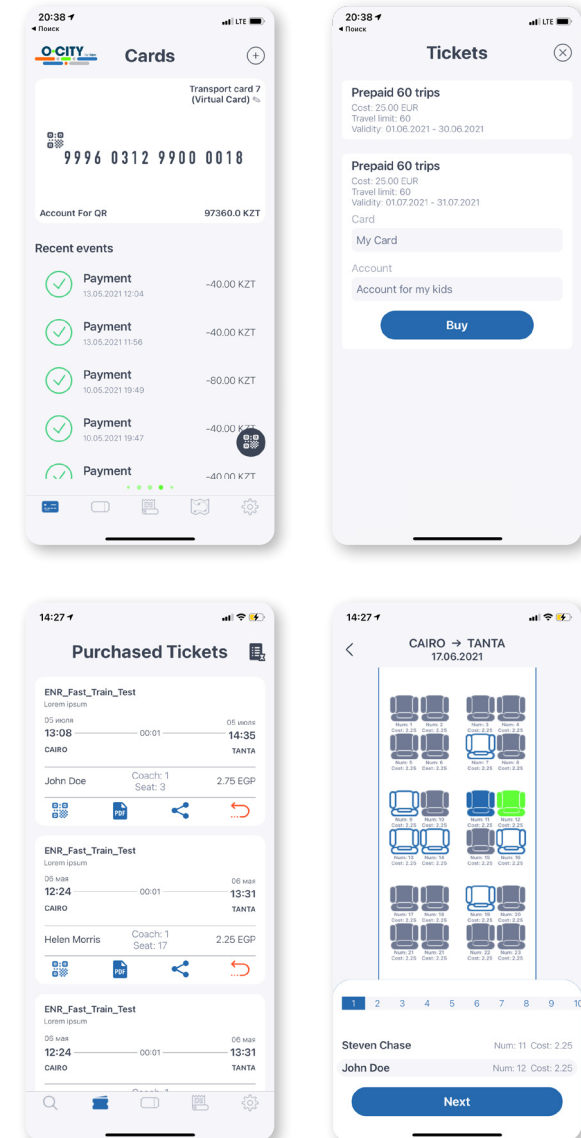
20:38
◂ Поиск
LTE
O-CITY
Cards
Transport card 7 (Virtual Card)
9996 0312 9900 0018
Account For QR
97360.0 KZT
Recent events
Payment
13.05.2021 12:04
-40.00 KZT
Payment
13.05.2021 11:56
-40.00 KZT
Payment
10.05.2021 19:49
-80.00 KZT
Payment
10.05.2021 19:47
-40.00 K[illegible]
Payment
-40.00 KZT

20:38
◂ Поиск
LTE
Tickets
Prepaid 60 trips
Cost: 25.00 EUR
Travel limit: 60
Validity: 01.06.2021 - 30.06.2021
Prepaid 60 trips
Cost: 25.00 EUR
Travel limit: 60
Validity: 01.07.2021 - 31.07.2021
Card
My Card
Account
Account for my kids
Buy

14:27
Purchased Tickets
ENR_Fast_Train_Test
Lorem ipsum
05 июля
13:08
00:01
05 июля
14:35
CAIRO
TANTA
John Doe
Coach: 1
Seat: 3
2.75 EGP
PDF
ENR_Fast_Train_Test
Lorem ipsum
06 мая
12:24
00:01
06 мая
13:31
CAIRO
TANTA
Helen Morris
Coach: 1
Seat: 17
2.25 EGP
PDF
ENR_Fast_Train_Test
Lorem ipsum
06 мая
12:24
00:01
06 мая
13:31
CAIRO
TANTA
Coach: 1

14:27
CAIRO → TANTA
17.06.2021
Num: 1 Cost: 2.25
Num: 2 Cost: 2.25
Num: 3 Cost: 2.25
Num: 4 Cost: 2.25
Num: 5 Cost: 2.25
Num: 6 Cost: 2.25
Num: 7 Cost: 2.25
Num: 8 Cost: 2.25
Num: 9 Cost: 2.25
Num: 10 Cost: 2.25
Num: 11 Cost: 2.25
Num: 12 Cost: 2.25
Num: 13 Cost: 2.25
Num: 14 Cost: 2.25
Num: 15 Cost: 2.25
Num: 16 Cost: 2.25
Num: 17 Cost: 2.25
Num: 18 Cost: 2.25
Num: 19 Cost: 2.25
Num: 20 Cost: 2.25
Num: 21 Cost: 2.25
Num: 21 Cost: 2.25
Num: 22 Cost: 2.25
Num: 23 Cost: 2.25
1 2 3 4 5 6 7 8 9 10
Steven Chase
Num: 11 Cost: 2.25
John Doe
Num: 12 Cost: 2.25
Next